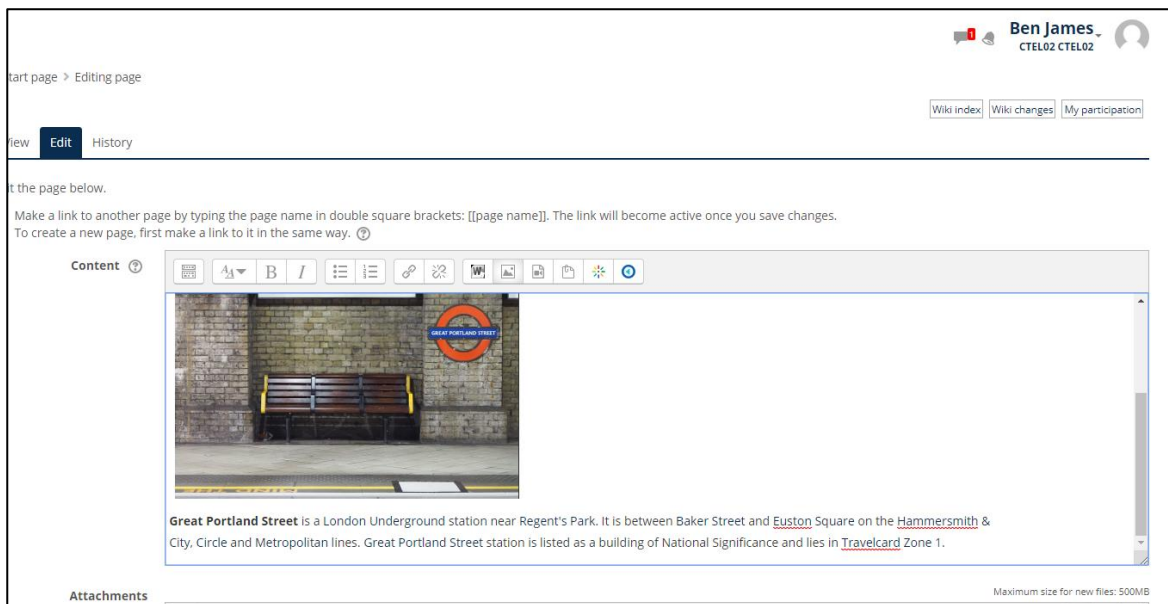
1 Ben James CTEL02 CTEL02

tart page > Editing page

Wiki index Wiki changes My participation

iew Edit History

t the page below.

Make a link to another page by typing the page name in double square brackets: [[page name]]. The link will become active once you save changes. To create a new page, first make a link to it in the same way.

Content

GREAT PORTLAND STREET

**Great Portland Street** is a London Underground station near Regent's Park. It is between Baker Street and Euston Square on the Hammersmith & City, Circle and Metropolitan lines. Great Portland Street station is listed as a building of National Significance and lies in Travelcard Zone 1.

Attachments

Maximum size for new files: 500MB